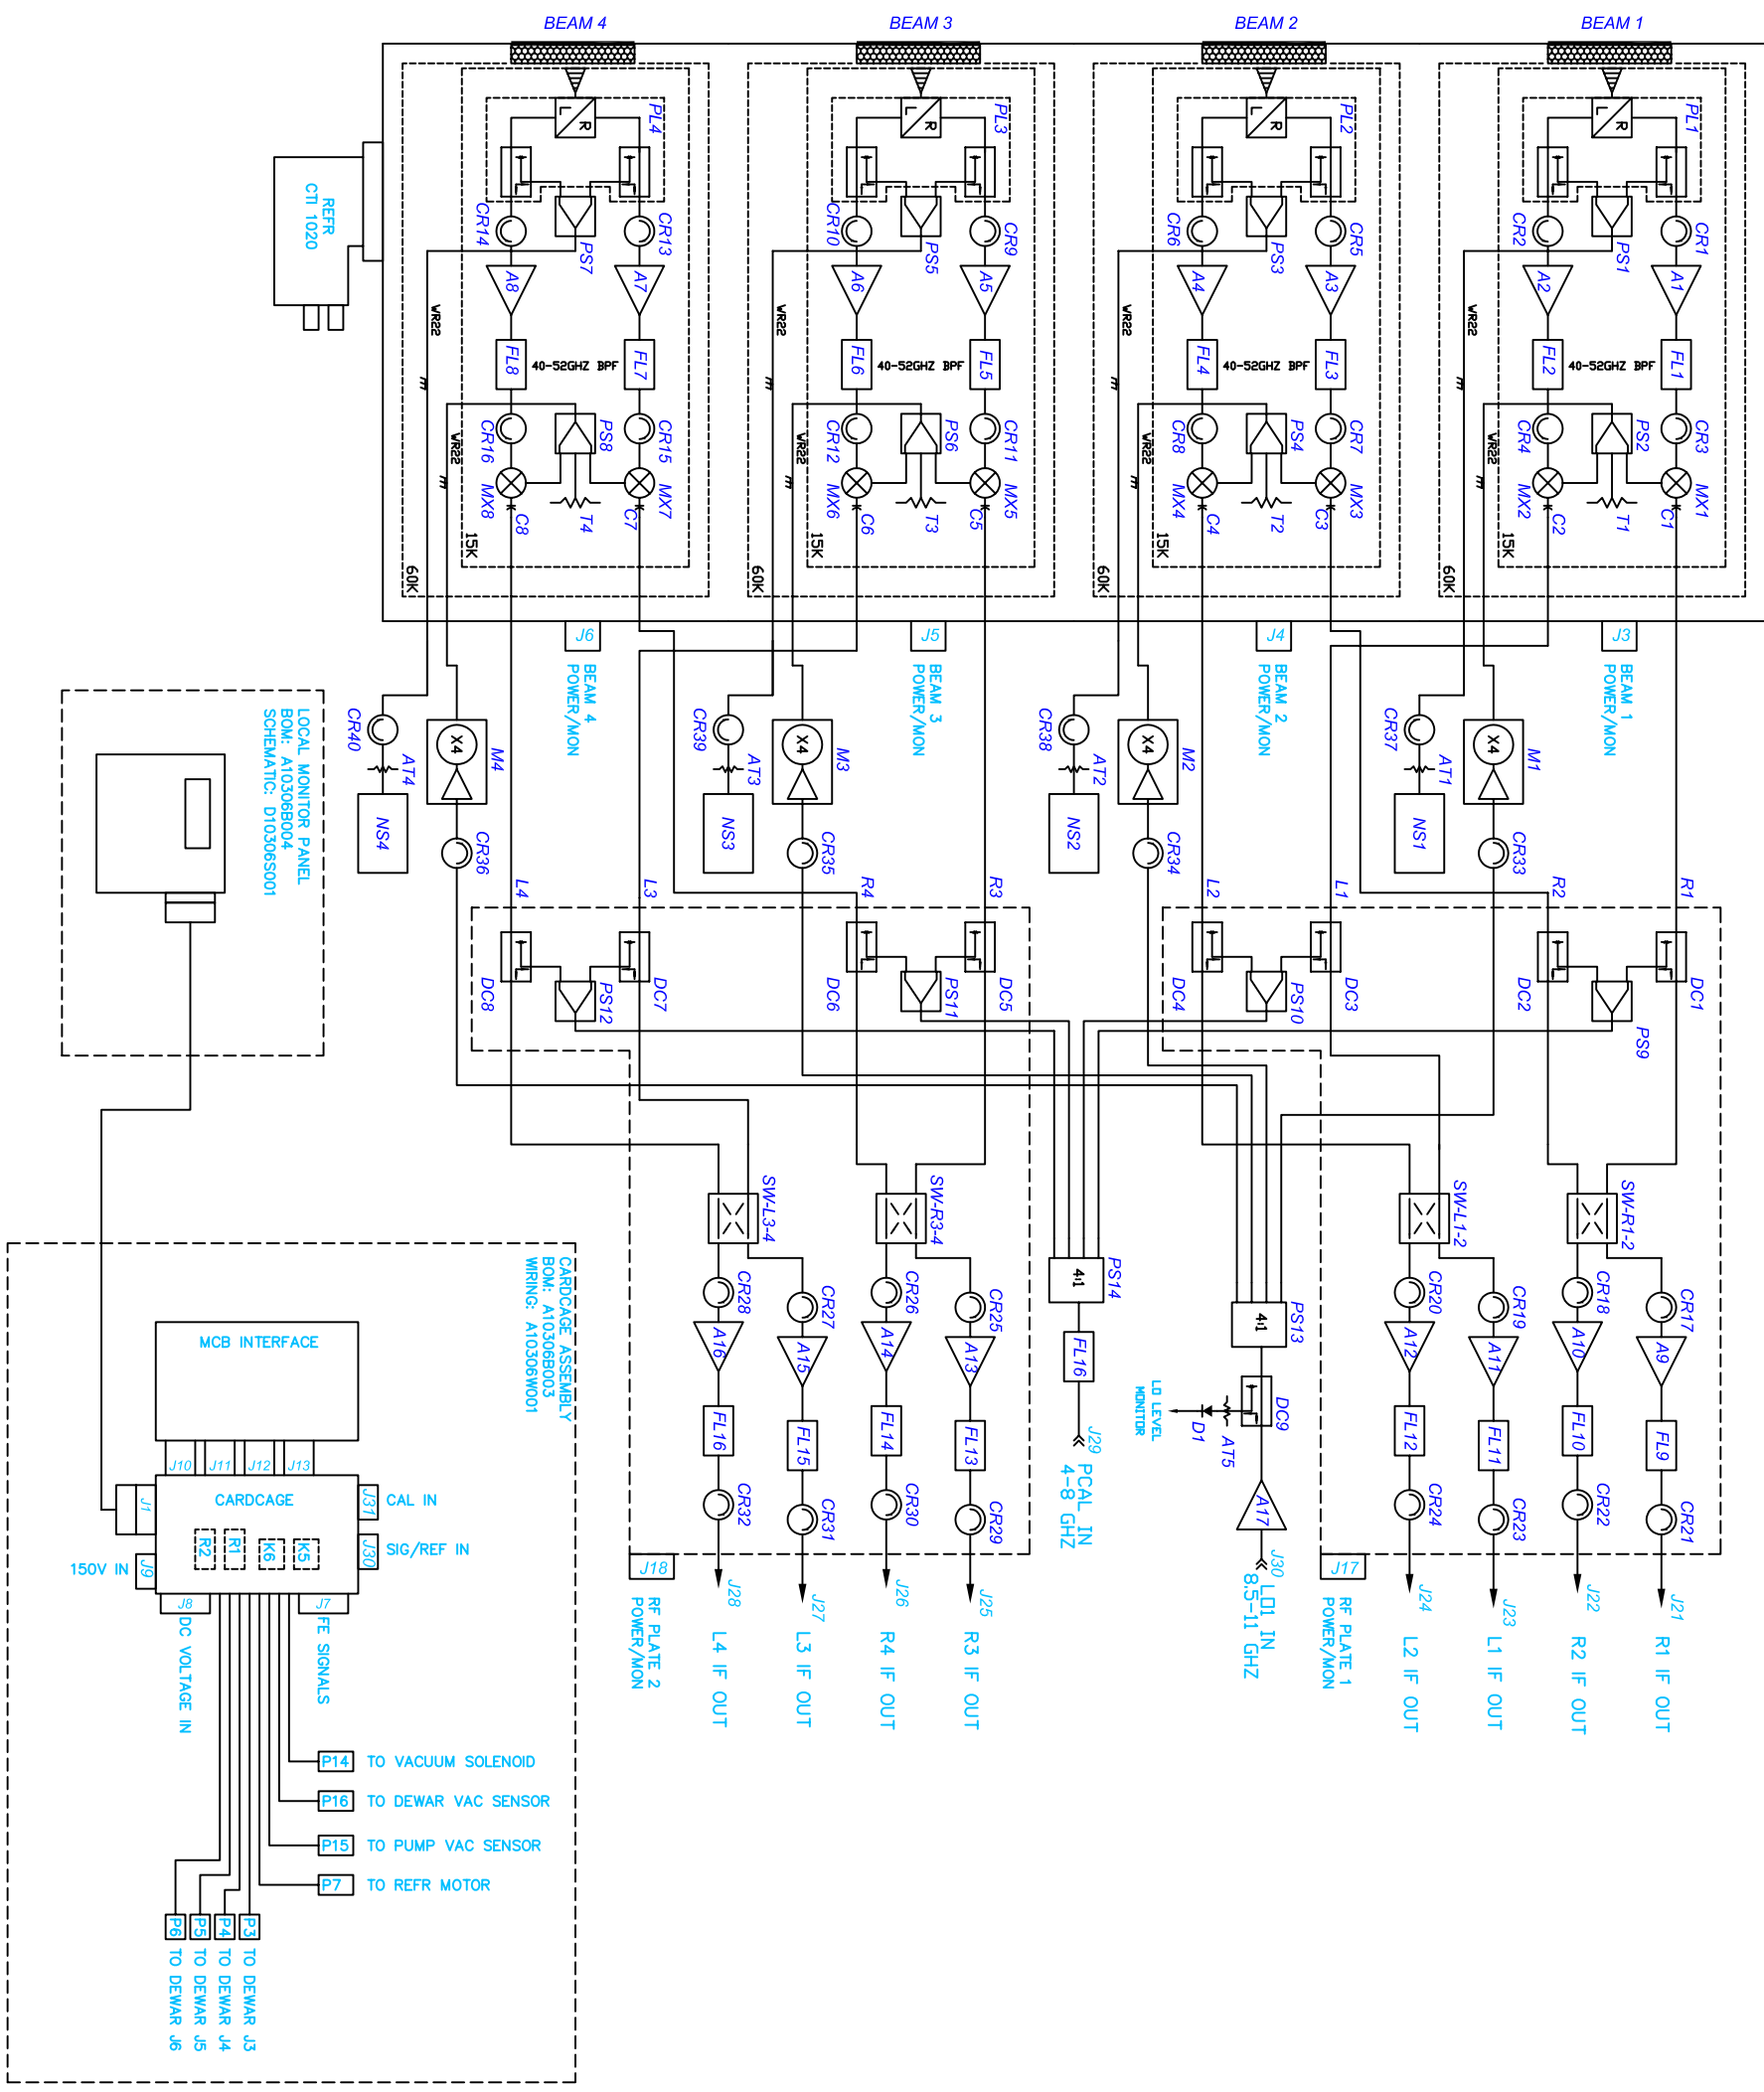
BEAM 4
BEAM 3
BEAM 2
BEAM 1

REFR
CTI 1020

PL4 PL3 PL2 PL1
CR14 CR13 PS7 CR10 CR9 PS5 CR6 CR5 PS3 CR2 CR1 PS1
A8 A7 A6 A5 A4 A3 A2 A1
WR22
FL8 40-52GHZ BPF FL7
FL6 40-52GHZ BPF FL5
FL4 40-52GHZ BPF FL3
FL2 40-52GHZ BPF FL1
CR16 PS8 CR15 CR12 PS6 CR11 CR8 PS4 CR7 CR4 PS2 CR3
MX8 C8 T4 C7 MX7 MX6 C6 T3 C5 MX5 MX4 C4 T2 C3 MX3 MX2 C2 T1 C1 MX1
15K 60K

J6 BEAM 4 POWER/MON
J5 BEAM 3 POWER/MON
J4 BEAM 2 POWER/MON
J3 BEAM 1 POWER/MON

LOCAL MONITOR PANEL
BOM: A10306B004
SCHEMATIC: D10306S001

CR40 AT4 NS4 X4 M4 CR36
CR39 AT3 NS3 X4 M3 CR35
CR38 AT2 NS2 X4 M2 CR34
CR37 AT1 NS1 X4 M1 CR33

L4 L3 R4 R3 L2 L1 R2 R1
DC8 PS12 DC7 DC6 PS11 DC5 DC4 PS10 DC3 DC2 PS9 DC1

SW-L3-4 SW-R3-4 SW-L1-2 SW-R1-2
CR28 CR27 CR26 CR25 CR20 CR19 CR18 CR17
A16 A15 A14 A13 A12 A11 A10 A9
FL16 FL15 FL14 FL13 FL12 FL11 FL10 FL9
CR32 CR31 CR30 CR29 CR24 CR23 CR22 CR21
J28 L4 IF OUT
J27 L3 IF OUT
J26 R4 IF OUT
J25 R3 IF OUT
J24 L2 IF OUT
J23 L1 IF OUT
J22 R2 IF OUT
J21 R1 IF OUT

4:1 PS14
FL16
J29 PCAL IN 4-8 GHZ
4:1 PS13
DC9
LO LEVEL MONITOR
D1 AT5
A17
J30 LO1 IN 8.5-11 GHZ

J18 RF PLATE 2 POWER/MON
J17 RF PLATE 1 POWER/MON

CARDCAGE ASSEMBLY
BOM: A10306B003
WIRING: A10306W001

MCB INTERFACE
J10 J11 J12 J13
CARDCAGE
J1
J37 CAL IN
R2 R1 K6 K5
J30 SIG/REF IN
150V IN J9
J8 DC VOLTAGE IN
J7 FE SIGNALS
P14 TO VACUUM SOLENOID
P16 TO DEWAR VAC SENSOR
P15 TO PUMP VAC SENSOR
P7 TO REFR MOTOR
P6 TO DEWAR J6
P5 TO DEWAR J5
P4 TO DEWAR J4
P3 TO DEWAR J3